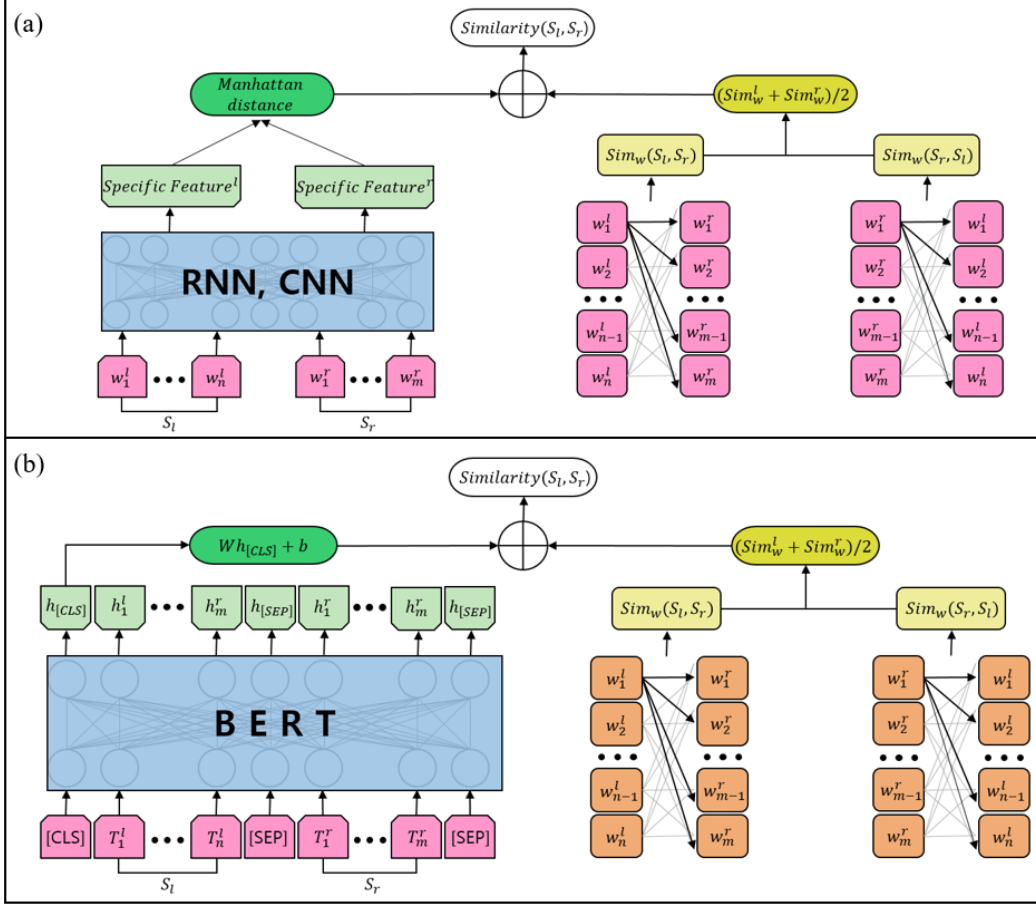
(a)

$Similarity(S_l, S_r)$

Manhattan distance

$(Sim_w^l + Sim_w^r)/2$

$Sim_w(S_l, S_r)$

$Sim_w(S_r, S_l)$

$Specific\ Feature^l$

$Specific\ Feature^r$

RNN, CNN

$w_1^l$ ••• $w_n^l$

$w_1^r$ ••• $w_m^r$

$S_l$

$S_r$

$w_1^l$ $w_2^l$ ••• $w_{n-1}^l$ $w_n^l$

$w_1^r$ $w_2^r$ ••• $w_{m-1}^r$ $w_m^r$

$w_1^r$ $w_2^r$ ••• $w_{m-1}^r$ $w_m^r$

$w_1^l$ $w_2^l$ ••• $w_{n-1}^l$ $w_n^l$

(b)

$Similarity(S_l, S_r)$

$Wh_{[CLS]} + b$

$(Sim_w^l + Sim_w^r)/2$

$Sim_w(S_l, S_r)$

$Sim_w(S_r, S_l)$

$h_{[CLS]}$ $h_1^l$ ••• $h_m^r$ $h_{[SEP]}$ $h_1^r$ ••• $h_m^r$ $h_{[SEP]}$

B E R T

[CLS] $T_1^l$ ••• $T_n^l$ [SEP] $T_1^r$ ••• $T_m^r$ [SEP]

$S_l$

$S_r$

$w_1^l$ $w_2^l$ ••• $w_{n-1}^l$ $w_n^l$

$w_1^r$ $w_2^r$ ••• $w_{m-1}^r$ $w_m^r$

$w_1^r$ $w_2^r$ ••• $w_{m-1}^r$ $w_m^r$

$w_1^l$ $w_2^l$ ••• $w_{n-1}^l$ $w_n^l$